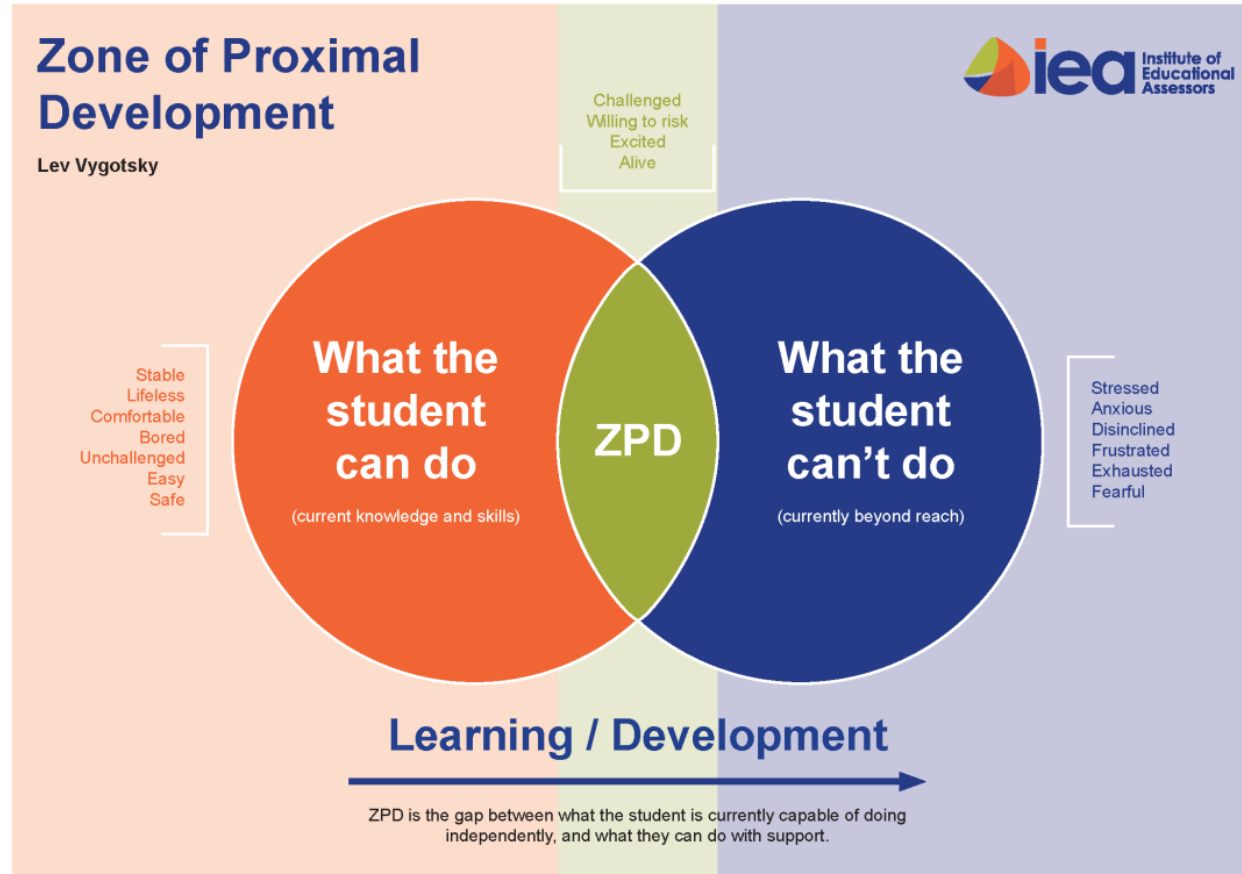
Zone of Proximal Development

Lev Vygotsky

iea Institute of Educational Assessors

Challenged
Willing to risk
Excited
Alive

Stable
Lifeless
Comfortable
Bored
Unchallenged
Easy
Safe

What the student can do

(current knowledge and skills)

ZPD

What the student can't do

(currently beyond reach)

Stressed
Anxious
Disinclined
Frustrated
Exhausted
Fearful

Learning / Development

ZPD is the gap between what the student is currently capable of doing independently, and what they can do with support.